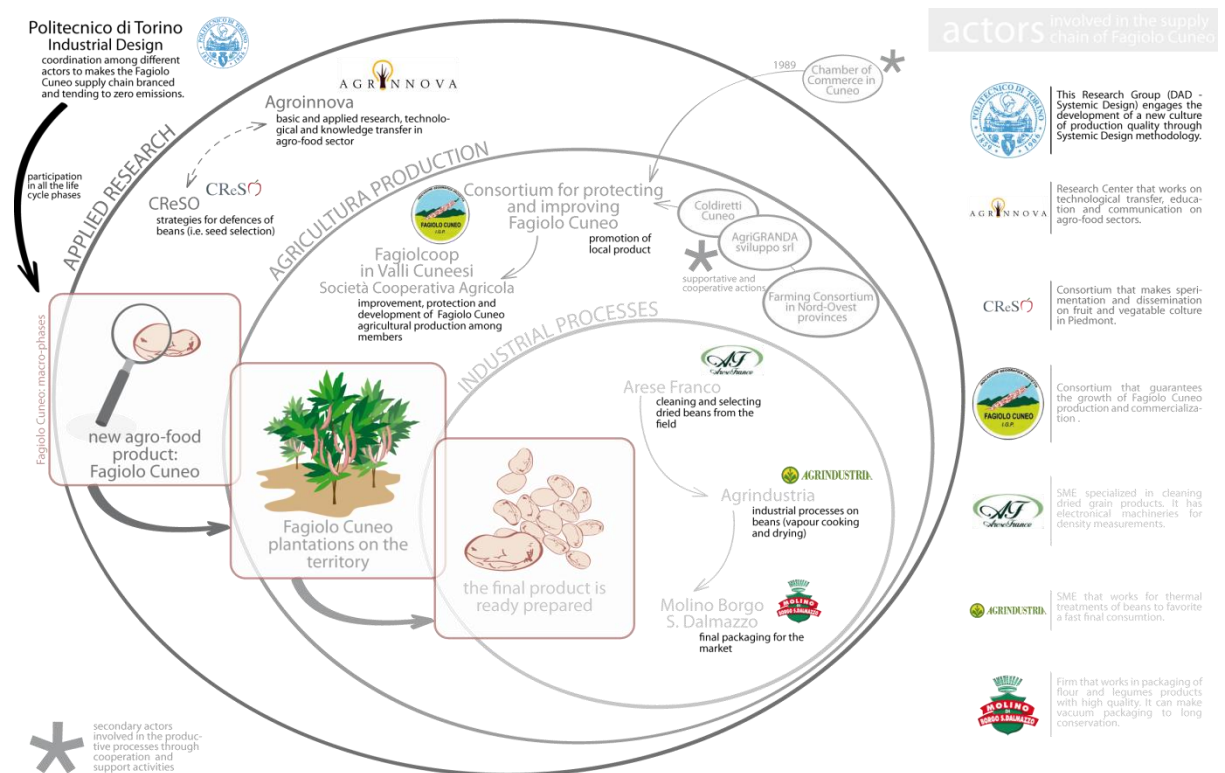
Politecnico di Torino
Industrial Design
coordination among different actors to makes the Fagiolo Cuneo supply chain branced and tending to zero emissions.

participation in all the life cycle phases

AGRINNOVA
Agroinnova
basic and applied research, technological and knowledge transfer in agro-food sector

APPLIED RESEARCH

CReSO
CReSO
strategies for defences of beans (i.e. seed selection)

1989
Chamber of Commerce in Cuneo

AGRICULTURA PRODUCTION

Consortium for protecting and improving Fagiolo Cuneo
promotion of local product

Coldiretti Cuneo
AgriGRANDA sviluppo srl
supportative and cooperative actions
Farming Consortium in Nord-Ovest provinces

FAGIOLO CUNEO
Fagiolcoop in Valli Cuneesi
Società Cooperativa Agricola
improvement, protection and development of Fagiolo Cuneo agricultural production among members

INDUSTRIAL PROCESSES

Arese Franco
cleaning and selecting dried beans from the field

AGRINDUSTRIA
Agrindustria
industrial processes on beans (vapour cooking and drying)

Molino Borgo S. Dalmazzo
final packaging for the market

Fagiolo Cuneo: macro-phases

new agro-food product: Fagiolo Cuneo

Fagiolo Cuneo plantations on the territory

the final product is ready prepared

secondary actors involved in the productive processes through cooperation and support activities

actors involved in the supply chain of Fagiolo Cuneo

This Research Group (DAD - Systemic Design) engages the development of a new culture of production quality through Systemic Design methodology.

AGRINNOVA
Research Center that works on technological transfer, education and communication on agro-food sectors.

CReSO
Consortium that makes sperimentation and dissemination on fruit and vegatable colture in Piedmont.

FAGIOLO CUNEO
Consortium that guarantees the growth of Fagiolo Cuneo production and commercialization .

SME specialized in cleaning dried grain products. It has electronical machineries for density measurements.

AGRINDUSTRIA
SME that works for thermal treatments of beans to favorite a fast final consumtion.

MOLINO BORGO S.DALMAZZO
Firm that works in packaging of flour and legumes products with high quality. It can make vacuum packaging to long conservation.